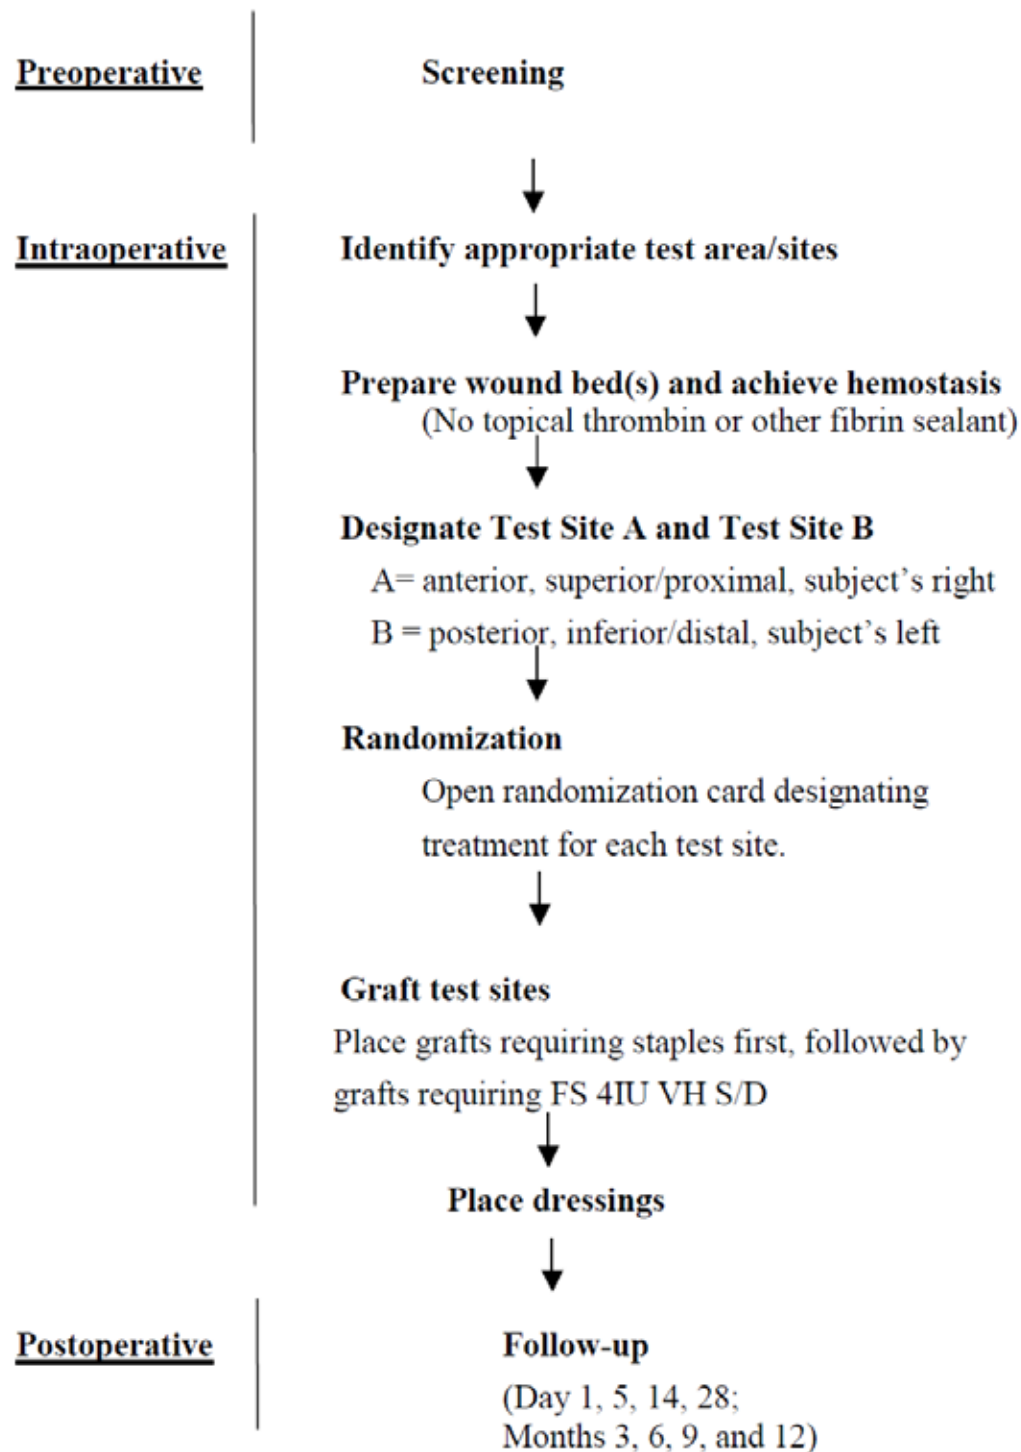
Preoperative

Screening

Intraoperative

Identify appropriate test area/sites

Prepare wound bed(s) and achieve hemostasis
(No topical thrombin or other fibrin sealant)

Designate Test Site A and Test Site B
A= anterior, superior/proximal, subject's right
B = posterior, inferior/distal, subject's left

Randomization
Open randomization card designating treatment for each test site.

Graft test sites
Place grafts requiring staples first, followed by grafts requiring FS 4IU VH S/D

Place dressings

Postoperative

Follow-up
(Day 1, 5, 14, 28;
Months 3, 6, 9, and 12)